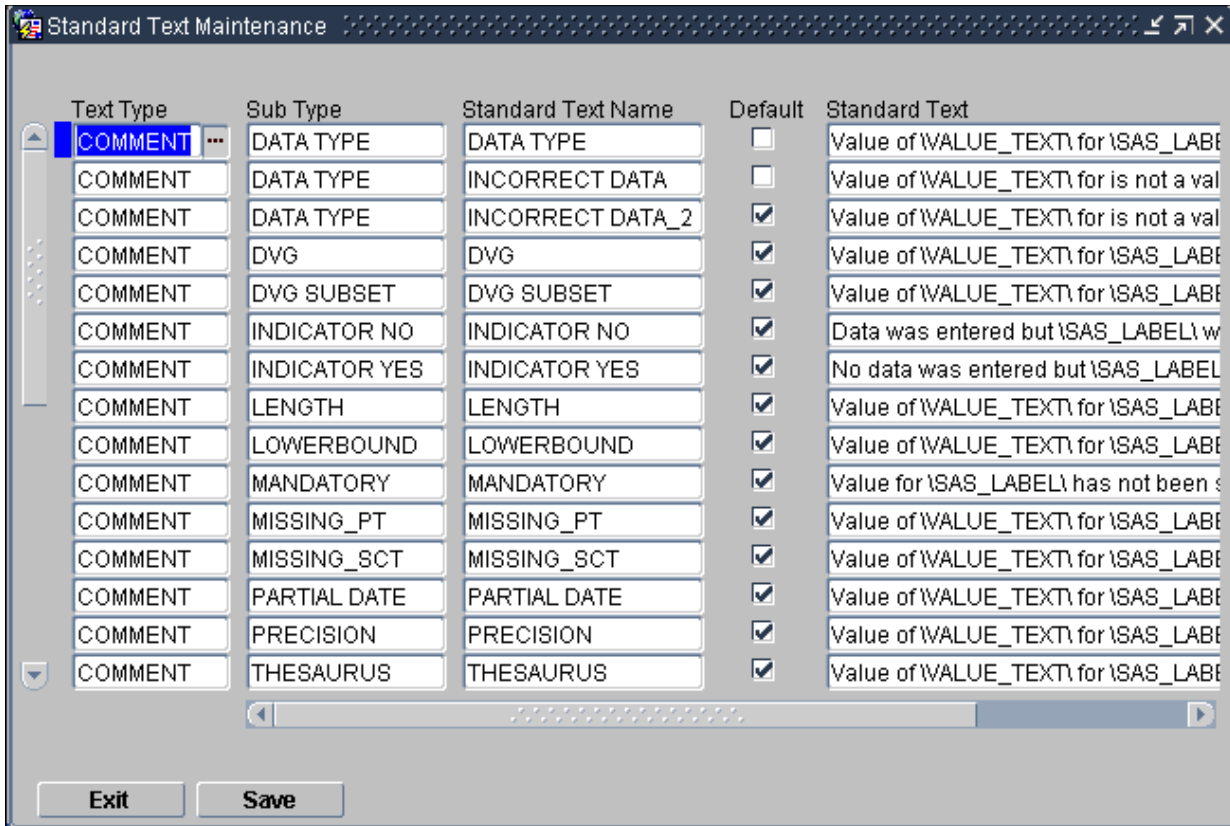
Standard Text Maintenance

| Text Type | Sub Type | Standard Text Name | Default | Standard Text |
|---|---|---|---|---|
| COMMENT | DATA TYPE | DATA TYPE | ☐ | Value of \VALUE_TEXT\ for \SAS_LABE |
| COMMENT | DATA TYPE | INCORRECT DATA | ☐ | Value of \VALUE_TEXT\ for is not a val |
| COMMENT | DATA TYPE | INCORRECT DATA_2 | ☑ | Value of \VALUE_TEXT\ for is not a val |
| COMMENT | DVG | DVG | ☑ | Value of \VALUE_TEXT\ for \SAS_LABE |
| COMMENT | DVG SUBSET | DVG SUBSET | ☑ | Value of \VALUE_TEXT\ for \SAS_LABE |
| COMMENT | INDICATOR NO | INDICATOR NO | ☑ | Data was entered but \SAS_LABEL\ w |
| COMMENT | INDICATOR YES | INDICATOR YES | ☑ | No data was entered but \SAS_LABEL |
| COMMENT | LENGTH | LENGTH | ☑ | Value of \VALUE_TEXT\ for \SAS_LABE |
| COMMENT | LOWERBOUND | LOWERBOUND | ☑ | Value of \VALUE_TEXT\ for \SAS_LABE |
| COMMENT | MANDATORY | MANDATORY | ☑ | Value for \SAS_LABEL\ has not been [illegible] |
| COMMENT | MISSING_PT | MISSING_PT | ☑ | Value of \VALUE_TEXT\ for \SAS_LABE |
| COMMENT | MISSING_SCT | MISSING_SCT | ☑ | Value of \VALUE_TEXT\ for \SAS_LABE |
| COMMENT | PARTIAL DATE | PARTIAL DATE | ☑ | Value of \VALUE_TEXT\ for \SAS_LABE |
| COMMENT | PRECISION | PRECISION | ☑ | Value of \VALUE_TEXT\ for \SAS_LABE |
| COMMENT | THESAURUS | THESAURUS | ☑ | Value of \VALUE_TEXT\ for \SAS_LABE |

Exit
Save